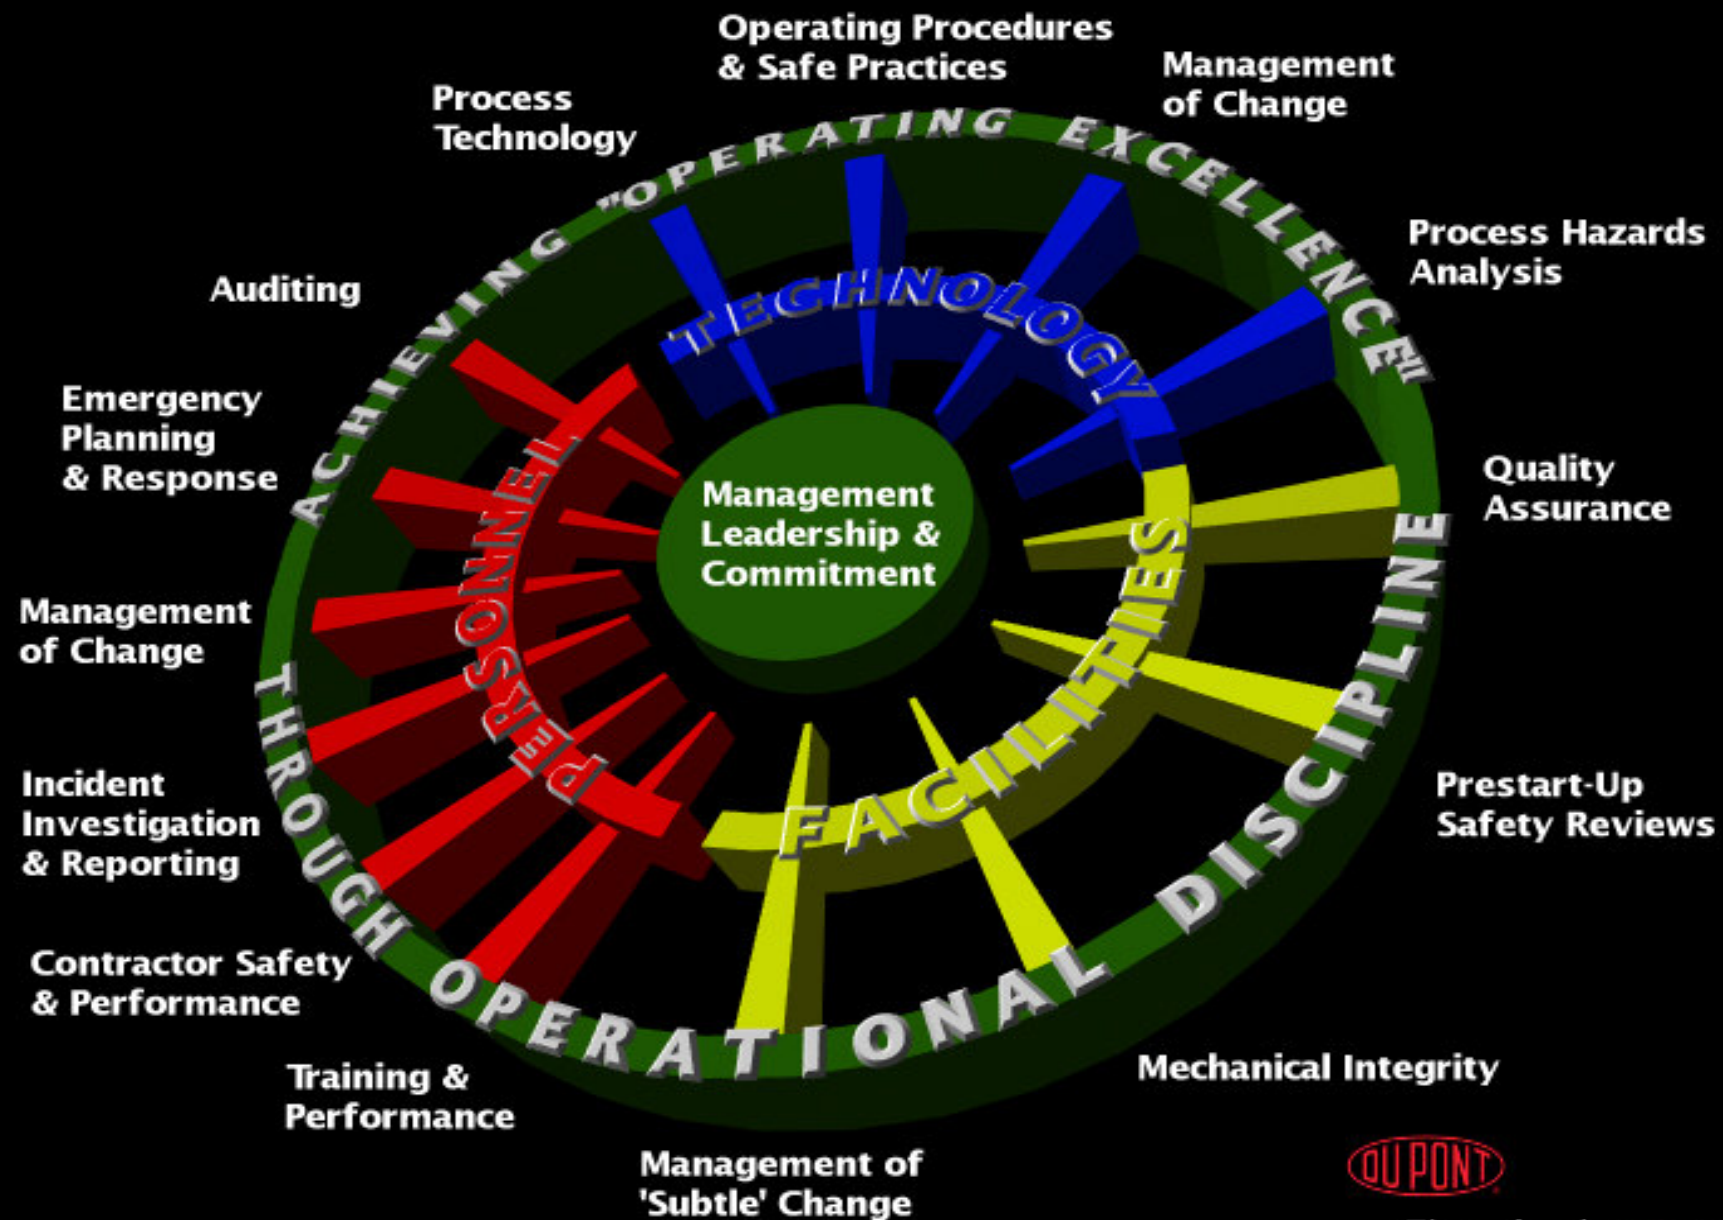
Operating Procedures & Safe Practices

Process Technology

Management of Change

Process Hazards Analysis

Auditing

ACHIEVING "OPERATING EXCELLENCE"

TECHNOLOGY

Emergency Planning & Response

PERSONNEL

Management Leadership & Commitment

Quality Assurance

FACILITIES

Management of Change

THROUGH OPERATIONAL DISCIPLINE

Incident Investigation & Reporting

Prestart-Up Safety Reviews

Contractor Safety & Performance

Training & Performance

Mechanical Integrity

Management of 'Subtle' Change

DUPONT